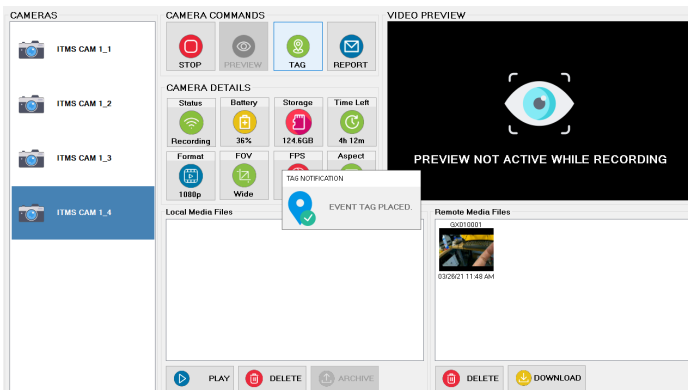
CAMERAS

ITMS CAM 1_1

ITMS CAM 1_2

ITMS CAM 1_3

ITMS CAM 1_4

CAMERA COMMANDS

STOP PREVIEW TAG REPORT

CAMERA DETAILS

| Status | Battery | Storage | Time Left |
|---|---|---|---|
| Recording | 36% | 124.6GB | 4h 12m |

| Format | FOV | FPS | Aspect |
|---|---|---|---|
| 1080p | Wide | | |

TAG NOTIFICATION

EVENT TAG PLACED.

VIDEO PREVIEW

PREVIEW NOT ACTIVE WHILE RECORDING

Local Media Files

Remote Media Files

GX010001

03/26/21 11:48 AM

PLAY DELETE ARCHIVE

DELETE DOWNLOAD